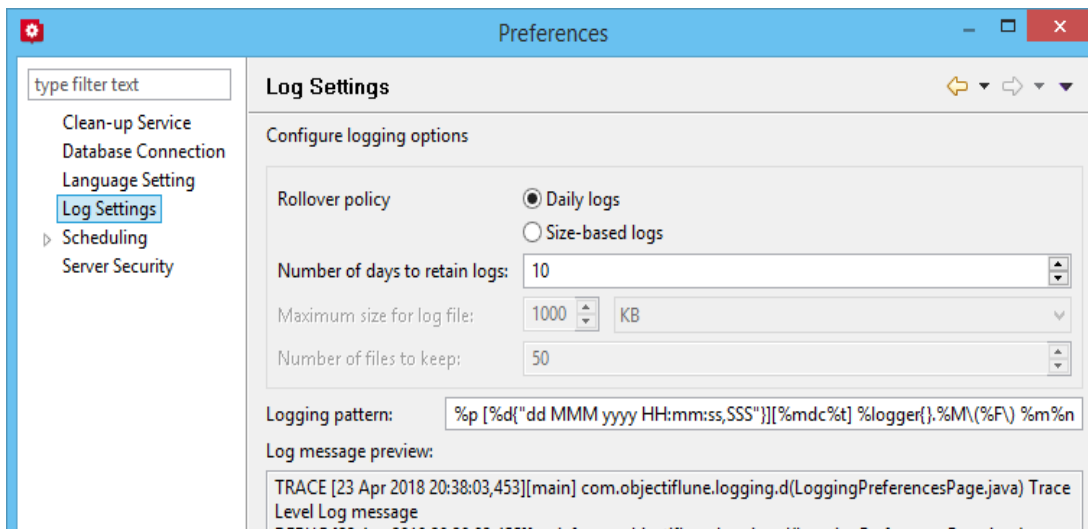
Preferences

type filter text

Clean-up Service
Database Connection
Language Setting
Log Settings
Scheduling
Server Security

Log Settings

Configure logging options

Rollover policy
Daily logs
Size-based logs

Number of days to retain logs: 10

Maximum size for log file: 1000 KB

Number of files to keep: 50

Logging pattern: %p [%d{"dd MMM yyyy HH:mm:ss,SSS"}][%mdc%t] %logger{}.%M\(%F\) %m%n

Log message preview:

TRACE [23 Apr 2018 20:38:03,453][main] com.objectiflune.logging.d(LoggingPreferencesPage.java) Trace Level Log message
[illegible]